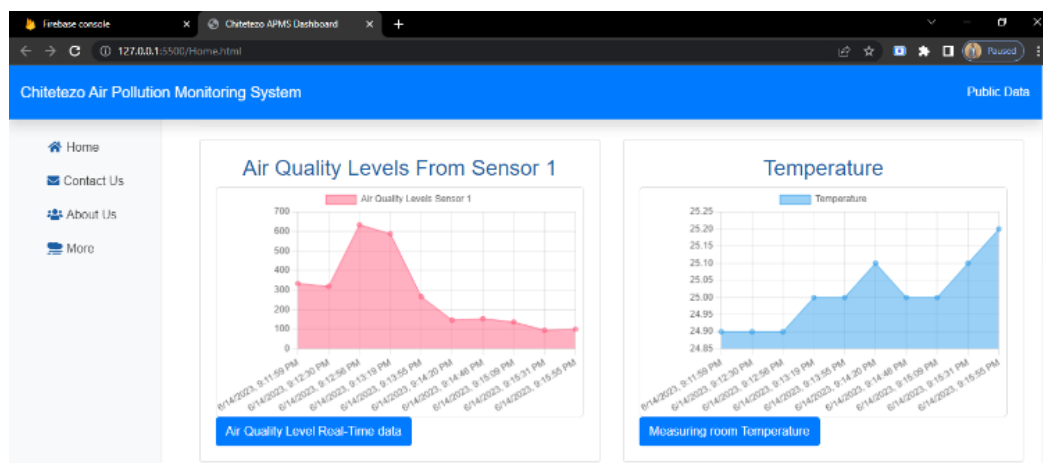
Firebase console
Chitetezo APMS Dashboard
127.0.0.1:5500/Home.html
Paused

Chitetezo Air Pollution Monitoring System
Public Data

Home
Contact Us
About Us
More

Air Quality Levels From Sensor 1

Air Quality Levels Sensor 1

700
600
500
400
300
200
100
0

6/14/2023, 9:11:59 PM
6/14/2023, 9:12:30 PM
6/14/2023, 9:12:56 PM
6/14/2023, 9:13:19 PM
6/14/2023, 9:13:55 PM
6/14/2023, 9:14:20 PM
6/14/2023, 9:14:46 PM
6/14/2023, 9:15:09 PM
6/14/2023, 9:15:31 PM
6/14/2023, 9:15:55 PM

Air Quality Level Real-Time data

Temperature

Temperature

25.25
25.20
25.15
25.10
25.05
25.00
24.95
24.90
24.85

6/14/2023, 9:11:59 PM
6/14/2023, 9:12:30 PM
6/14/2023, 9:12:56 PM
6/14/2023, 9:13:19 PM
6/14/2023, 9:13:55 PM
6/14/2023, 9:14:20 PM
6/14/2023, 9:14:46 PM
6/14/2023, 9:15:09 PM
6/14/2023, 9:15:31 PM
6/14/2023, 9:15:55 PM

Measuring room Temperature